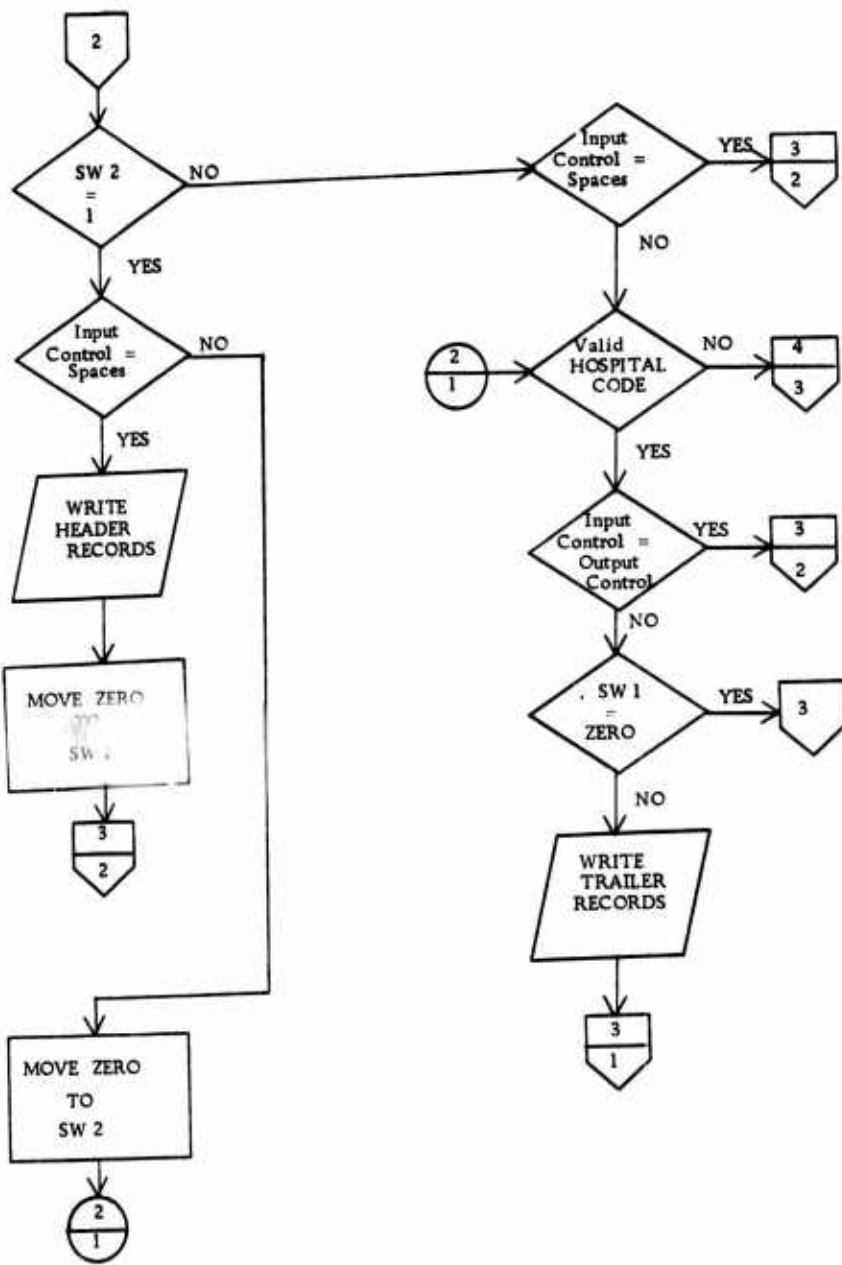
2

SW 2 = 1

NO

YES

Input Control = Spaces

NO

YES

WRITE HEADER RECORDS

MOVE ZERO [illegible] SW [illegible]

3
2

MOVE ZERO TO SW 2

2
1

Input Control = Spaces

YES

3
2

NO

2
1

Valid HOSPITAL CODE

NO

4
3

YES

Input Control = Output Control

YES

3
2

NO

SW 1 = ZERO

YES

3

NO

WRITE TRAILER RECORDS

3
1